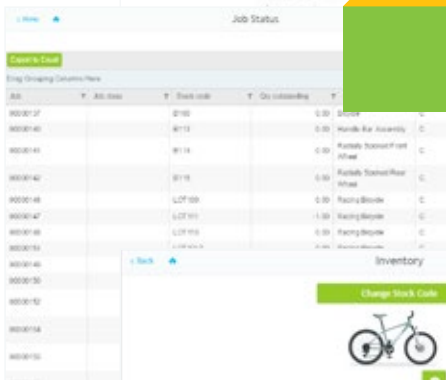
‹ Home

Job Status

Export to Excel

Drag Grouping Columns Here

| Job | Job class | Stock code | Qty outstanding | | |
|---|---|---|---|---|---|
| 00000137 | | B100 | 0.00 | Bicycle | C |
| 00000140 | | B113 | 0.00 | Handle Bar Assembly | C |
| 00000141 | | B114 | 0.00 | Radially Spoked Front Wheel | C |
| 00000142 | | B115 | 0.00 | Radially Spoked Rear Wheel | C |
| 00000146 | | LOT100 | 0.00 | Racing Bicycle | C |
| 00000147 | | LOT111 | -1.00 | Racing Bicycle | C |
| 00000148 | | LOT110 | 0.00 | Racing Bicycle | C |
| 00000151 | | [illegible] | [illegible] | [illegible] | |
| 00000149 | | | | | |
| 00000150 | | | | | |
| 00000152 | | | | | |
| 00000154 | | | | | |
| 00000155 | | | | | |

‹ Back

Inventory

Change Stock Code